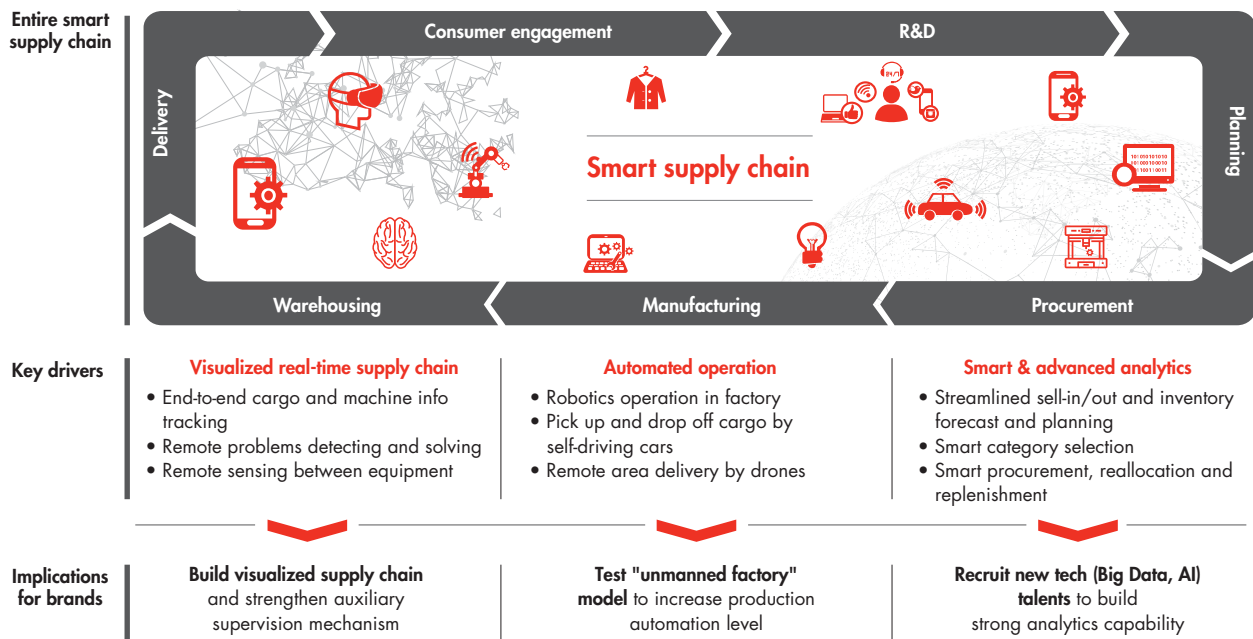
Entire smart supply chain

Consumer engagement

R&D

Planning

Procurement

Manufacturing

Warehousing

Delivery

Smart supply chain

24/7

10100100100
10100010010
1100110011

Key drivers

Visualized real-time supply chain
• End-to-end cargo and machine info tracking
• Remote problems detecting and solving
• Remote sensing between equipment

Automated operation
• Robotics operation in factory
• Pick up and drop off cargo by self-driving cars
• Remote area delivery by drones

Smart & advanced analytics
• Streamlined sell-in/out and inventory forecast and planning
• Smart category selection
• Smart procurement, reallocation and replenishment

Implications for brands

Build visualized supply chain and strengthen auxiliary supervision mechanism

Test "unmanned factory" model to increase production automation level

Recruit new tech (Big Data, AI) talents to build strong analytics capability